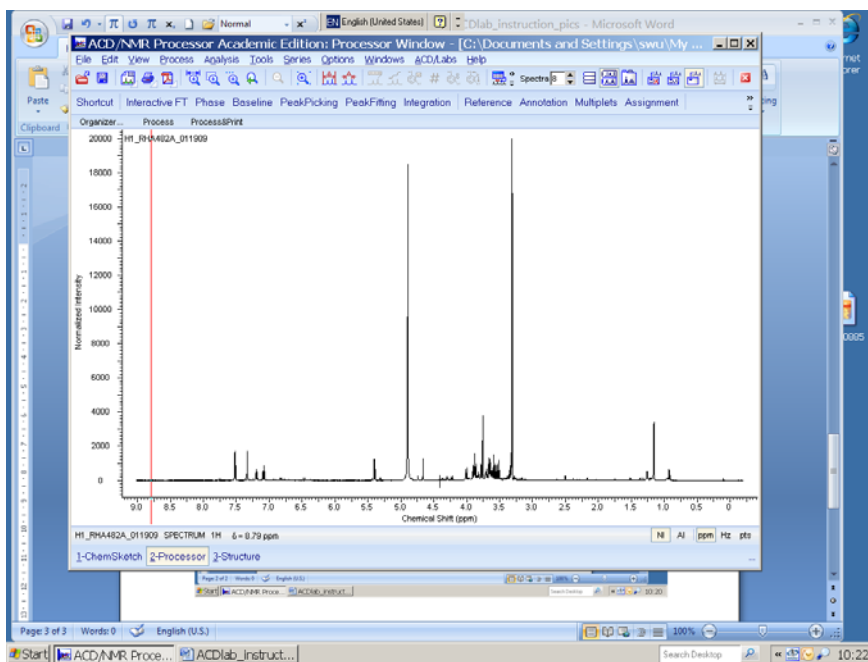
Normal
English (United States)
CDlab_instruction_pics - Microsoft Word
ACD/NMR Processor Academic Edition: Processor Window - [C:\Documents and Settings\swu\My ...
File Edit View Process Analysis Tools Series Options Windows ACD/Labs Help
Spectra 8
Paste
Clipboard
Shortcut Interactive FT Phase Baseline PeakPicking PeakFitting Integration Reference Annotation Multiplets Assignment
Organizer... Process Process&Print
H1_RHA482A_011909
20000
18000
16000
14000
12000
10000
8000
6000
4000
2000
0
Normalized Intensity
9.0 8.5 8.0 7.5 7.0 6.5 6.0 5.5 5.0 4.5 4.0 3.5 3.0 2.5 2.0 1.5 1.0 0.5 0
Chemical Shift (ppm)
H1_RHA482A_011909 SPECTRUM 1H δ = 8.79 ppm
NI AI ppm Hz pts
1-ChemSketch 2-Processor 3-Structure
Page: 3 of 3 Words: 0 English (U.S.)
100%
Start ACD/NMR Proce... ACDlab_Instruct...
Search Desktop
10:22